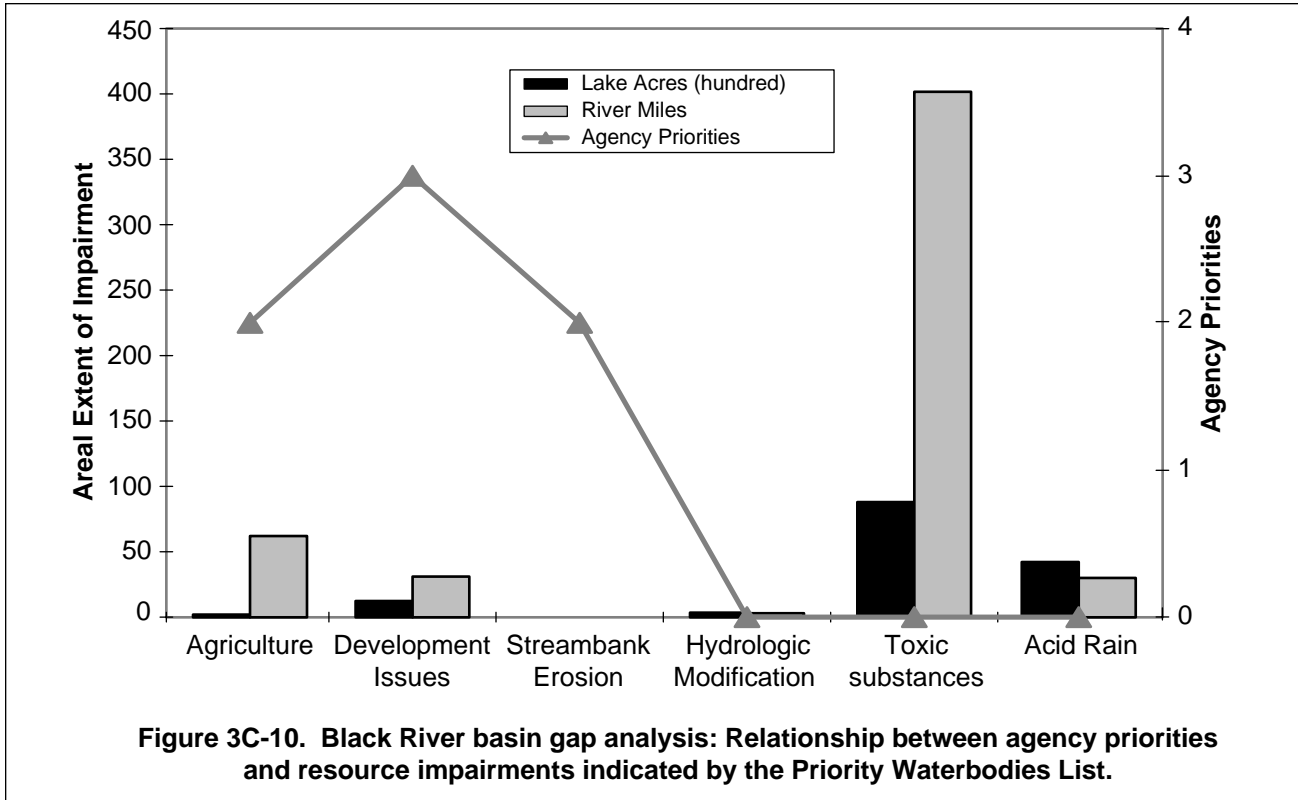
450
400
350
300
250
200
150
100
50
0

Areal Extent of Impairment

4
3
2
1
0

Agency Priorities

Lake Acres (hundred)
River Miles
Agency Priorities

Agriculture
Development Issues
Streambank Erosion
Hydrologic Modification
Toxic substances
Acid Rain

**Figure 3C-10. Black River basin gap analysis: Relationship between agency priorities and resource impairments indicated by the Priority Waterbodies List.**